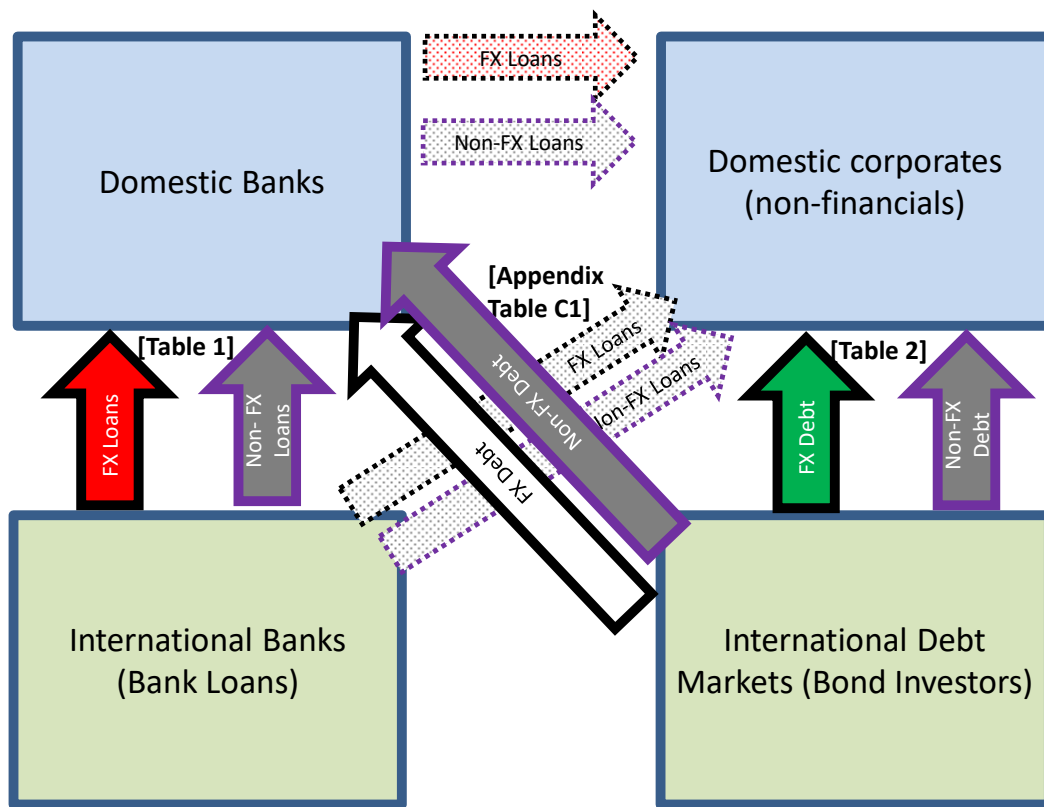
FX Loans

Non-FX Loans

Domestic Banks

Domestic corporates (non-financials)

[Appendix Table C1]

FX Loans

Non-FX Loans

Non-FX Debt

FX Debt

[Table 1]

FX Loans

Non- FX Loans

[Table 2]

FX Debt

Non-FX Debt

International Banks (Bank Loans)

International Debt Markets (Bond Investors)